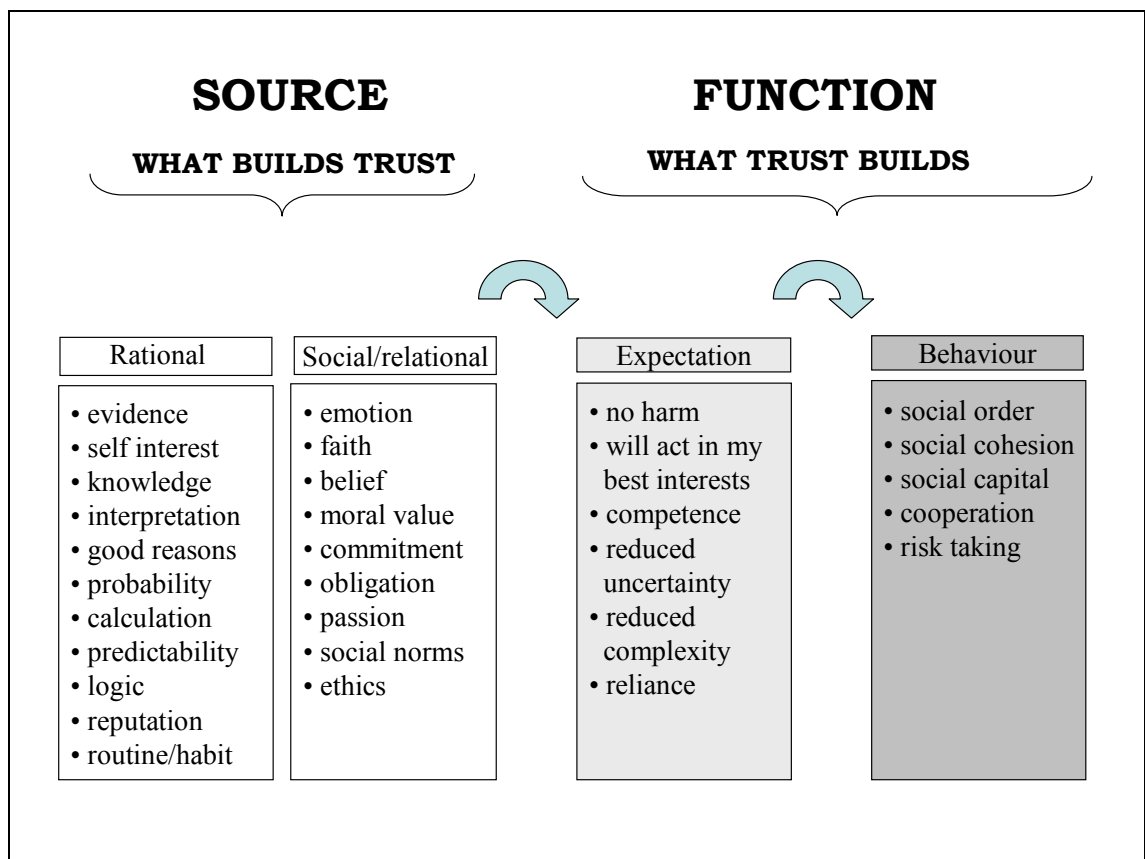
SOURCE

WHAT BUILDS TRUST

FUNCTION

WHAT TRUST BUILDS

Rational
• evidence
• self interest
• knowledge
• interpretation
• good reasons
• probability
• calculation
• predictability
• logic
• reputation
• routine/habit

Social/relational
• emotion
• faith
• belief
• moral value
• commitment
• obligation
• passion
• social norms
• ethics

Expectation
• no harm
• will act in my best interests
• competence
• reduced uncertainty
• reduced complexity
• reliance

Behaviour
• social order
• social cohesion
• social capital
• cooperation
• risk taking